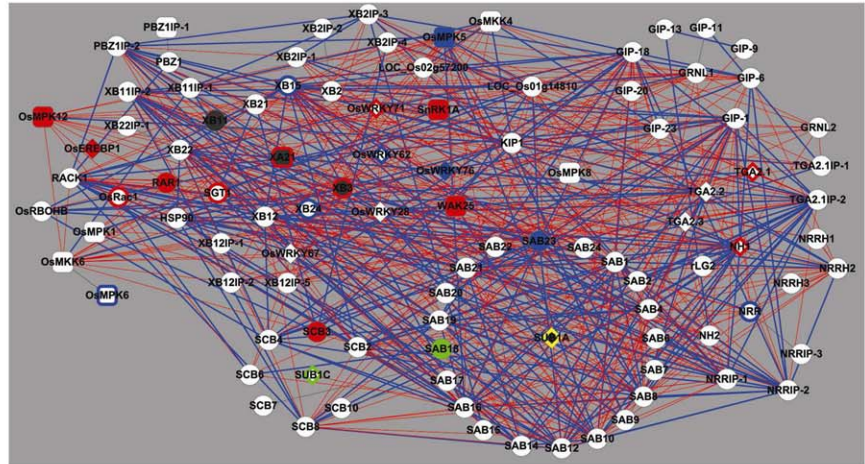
PBZ1IP-1
XB2IP-3
OsMKK4
GIP-13
GIP-11
PBZ1IP-2
XB2IP-2
XB2IP-4
OsMPK5
GIP-9
PBZ1
XB2IP-1
LOC_Os02g57200
GIP-18
GRNL1
GIP-6
XB11IP-2
XB11IP-1
XB15
XB2
LOC_Os01g14810
GIP-20
XB21
OsWRKY71
SnRK1A
GIP-1
GRNL2
OsMPK12
XB22IP-1
XB11
GIP-23
OsEREBP1
KIP1
OsWRKY62
TGA2.1IP-1
XB22
XA21
OsWRKY76
TGA2.1
RACK1
RAR1
SGT1
XB3
OsMPK8
TGA2.1IP-2
OsRac1
TGA2.2
OsRBOHB
HSP90
XB12
XB24
OsWRKY28
WAK25
TGA2.3
NRRH1
OsMPK1
SAB22
SAB23
SAB24
XB12IP-1
NH1
OsMKK6
OsWRKY67
SAB1
NRRH2
SAB21
RLG2
XB12IP-2
XB12IP-5
SAB2
OsMPK6
SAB20
NRRH3
SAB4
SAB19
SCB3
SUB1A
SAB6
NH2
NRR
SCB4
SCB2
SAB18
NRRIP-3
SAB7
SCB6
SUB1C
SAB17
NRRIP-1
NRRIP-2
SAB8
SCB7
SCB10
SAB16
SAB9
SCB8
SAB15
SAB10
SAB14
SAB12